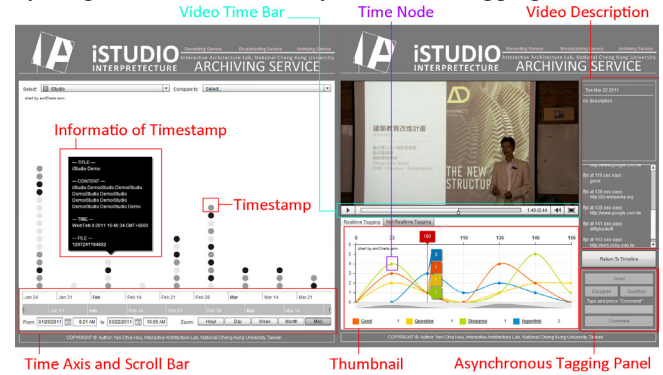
Video Time Bar

Time Node

Video Description

iSTUDIO INTERPRETECTURE

Recording Service Broadcasting Service Archiving Service

Interactive Architecture Lab, National Cheng Kung University

ARCHIVING SERVICE

Select: iStudio Compare to: Select...

chart by amCharts.com

Informatio of Timestamp

— TITLE —
iStudio Demo

— CONTENT —
iStudio DemoiStudio DemoiStudio DemoiStudio DemoiStudio DemoiStudio DemoiStudio DemoiStudio DemoiStudio

— TIME —
Wed Feb 9 2011 10:46:34 GMT+0800

— FILE —
1297241194882

Timestamp

Jan 24 Jan 31 Feb Feb 14 Feb 21 Feb 28 Mar Mar 14 Mar 21

From 01/20/2011 9:21 AM to 03/22/2011 10:09 AM Zoom: Hour Day Week Month Max

COPYRIGHT © Author: Yen-Chia Hsu, Interactive Architecture Lab, National Cheng Kung University, Taiwan

Time Axis and Scroll Bar

iSTUDIO INTERPRETECTURE

Recording Service Broadcasting Service Archiving Service

Interactive Architecture Lab, National Cheng Kung University

ARCHIVING SERVICE

建築教育改造計畫

THE NEW STRUCTUP

1:40:2:44

Realtime Tagging Anti Realtime Tagging

0 100 110 120 130 140 150

chart by amCharts.com

Good 1 Question 1 Disagree 1 Hyperlink 1

Tue Mar 22 2011

no description

http://www.google.com.tw

Bpi at 118 sec says: good

Bpi at 120 sec says: http://zh.wikipedia.org

Bpi at 130 sec says: http://www.google.com.tw

Bpi at 141 sec says: dfffgfsdfeff

Bpi at 153 sec says: http://web.ncku.edu.tw

Return To Timeline

Good

Disagree Question

Tips and press "Comment"

Comment

COPYRIGHT © Author: Yen-Chia Hsu, Interactive Architecture Lab, National Cheng Kung University, Taiwan

Thumbnail

Asynchronous Tagging Panel